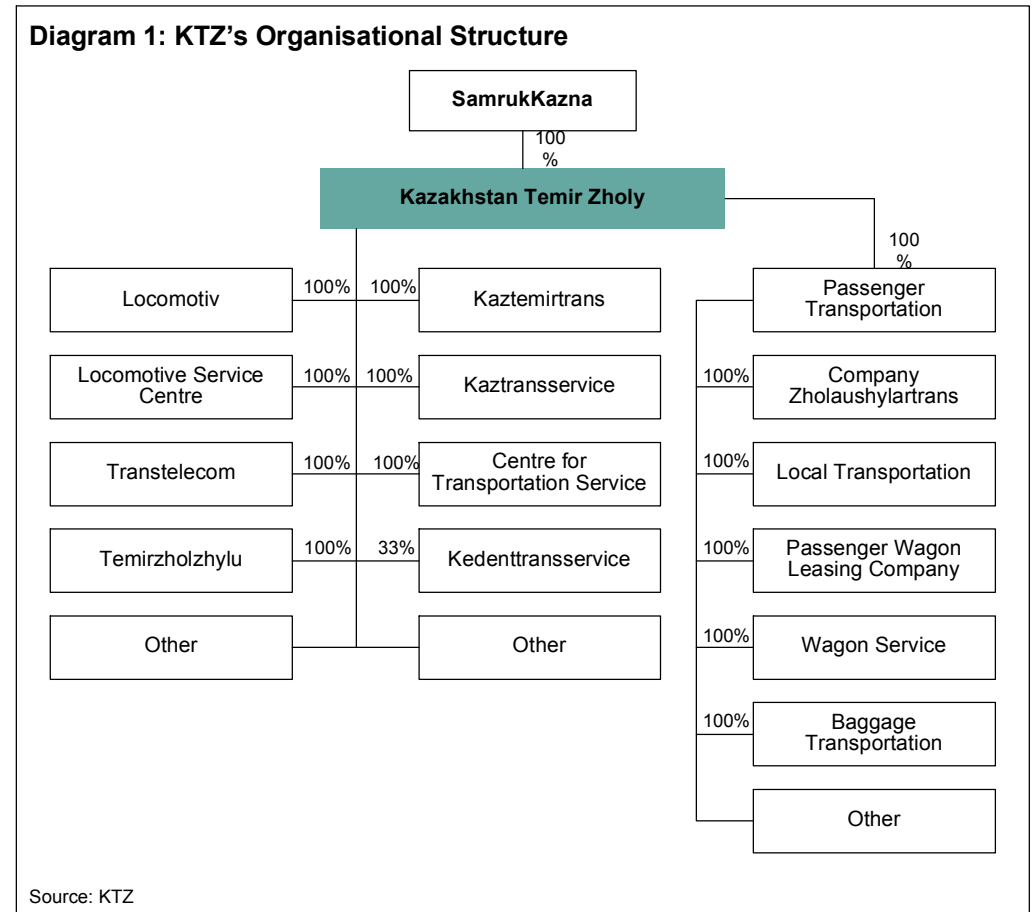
Diagram 1: KTZ's Organisational Structure

SamrukKazna

100 %

Kazakhstan Temir Zholy

100 %

Locomotiv
100%
100%
Kaztemirtrans

Passenger Transportation

Locomotive Service Centre
100%
100%
Kaztransservice

100%
Company Zholaushylartrans

Transtelecom
100%
100%
Centre for Transportation Service

100%
Local Transportation

Temirzholzhylu
100%
33%
Kedenttransservice

100%
Passenger Wagon Leasing Company

Other

Other

100%
Wagon Service

100%
Baggage Transportation

Other

Source: KTZ